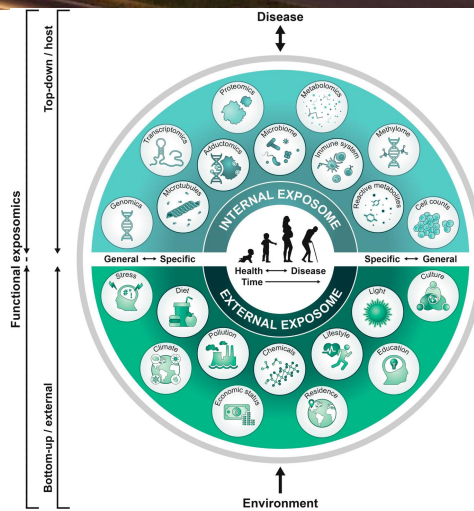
Disease

Functional exposomics

Top-down / host

Bottom-up / external

Proteomics

Metabolomics

Transcriptomics

Adductomics

Microbiome

Immune system

Methylome

Genomics

Microtubules

Reactive metabolites

Cell counts

INTERNAL EXPOSOME

General ⟷ Specific

Specific ⟷ General

Health ⟷ Disease

Time

EXTERNAL EXPOSOME

Stress

#1

Diet

Light

Culture

Pollution

Lifestyle

Climate

Chemicals

Education

Economic status

Residence

Environment